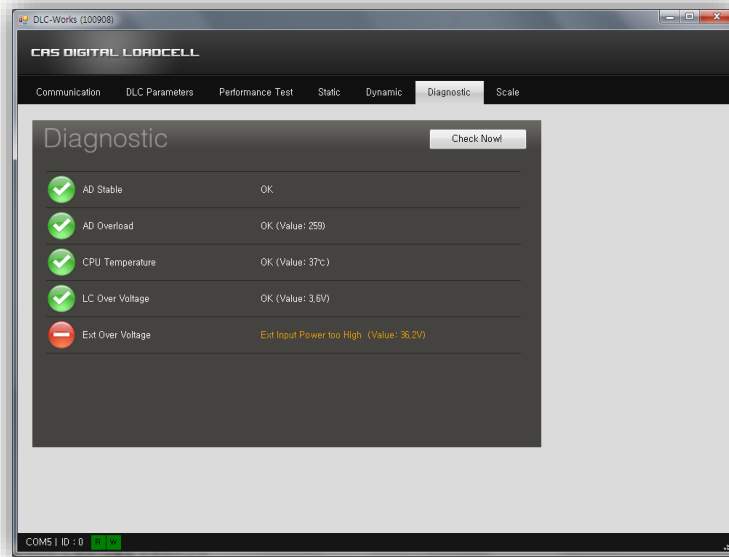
DLC-Works (100908)

CAS DIGITAL LOADCELL

Communication DLC Parameters Performance Test Static Dynamic Diagnostic Scale

Diagnostic

Check Now!

AD Stable OK

AD Overload OK (Value: 259)

CPU Temperature OK (Value: 37℃)

LC Over Voltage OK (Value: 3,6V)

Ext Over Voltage Ext Input Power too High (Value: 36,2V)

COM5 | ID : 0 R W